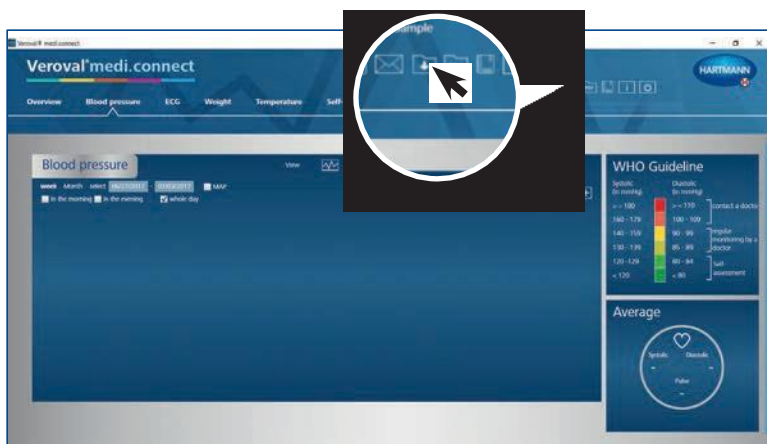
Veroval® medi.connect

Veroval®medi.connect

HARTMANN

Overview Blood pressure ECG Weight Temperature Self-

ample

Blood pressure

View

week Month select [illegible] - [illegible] MAP

in the morning in the evening whole day

WHO Guideline

Systolic (in mmHg)

Diastolic (in mmHg)

> = 180 > = 110 contact a doctor

160 - 179 100 - 109

140 - 159 90 - 99 regular monitoring by a doctor

130 - 139 85 - 89

120 - 129 80 - 84 Self-assessment

< 120 < 80

Average

Systolic Diastolic

-

-

Pulse

-